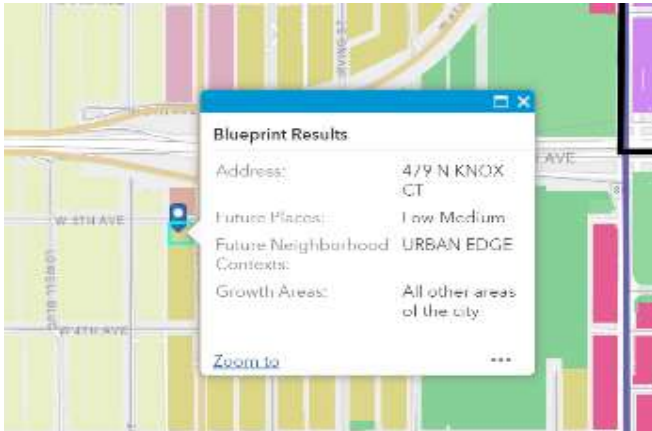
Blueprint Results

| | |
|---|---|
| Address: | 479 N KNOX CT |
| Future Places: | Low Medium |
| Future Neighborhood Contexts: | URBAN EDGE |
| Growth Areas: | All other areas of the city |

Zoom to

...

W 5TH AVE

W 4TH AVE

AVE

IRVING ST